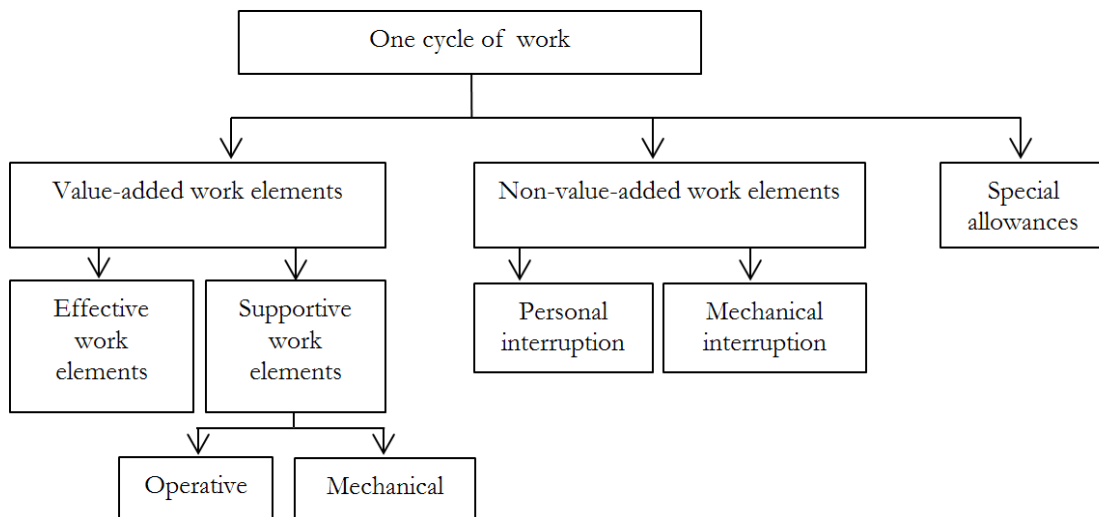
One cycle of work

Value-added work elements

Non-value-added work elements

Special allowances

Effective work elements

Supportive work elements

Personal interruption

Mechanical interruption

Operative

Mechanical